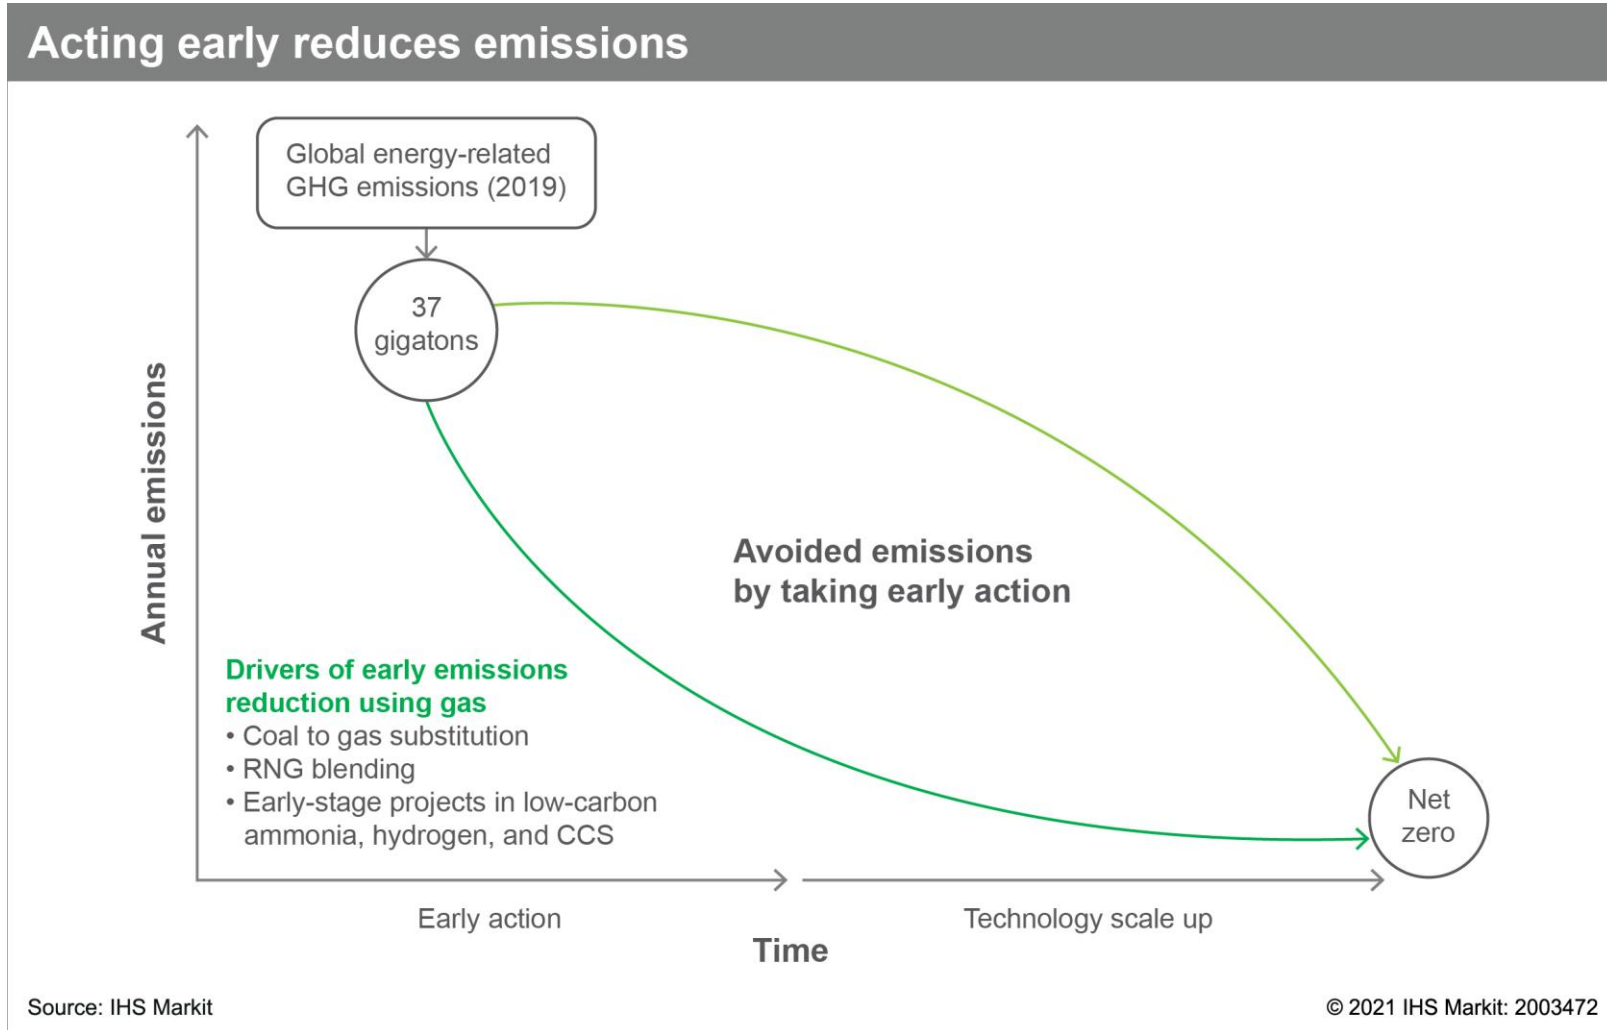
Acting early reduces emissions

Global energy-related GHG emissions (2019)

37 gigatons

Annual emissions

Avoided emissions by taking early action

Drivers of early emissions reduction using gas
• Coal to gas substitution
• RNG blending
• Early-stage projects in low-carbon ammonia, hydrogen, and CCS

Net zero

Early action

Technology scale up

Time

Source: IHS Markit

© 2021 IHS Markit: 2003472